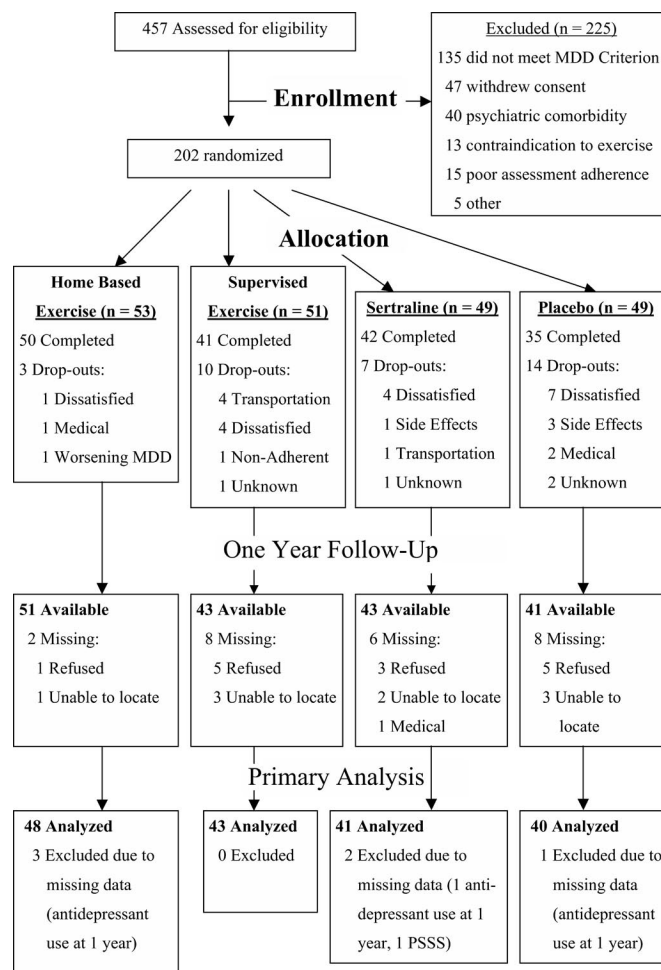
457 Assessed for eligibility

Excluded (n = 225)
135 did not meet MDD Criterion
47 withdrew consent
40 psychiatric comorbidity
13 contraindication to exercise
15 poor assessment adherence
5 other

Enrollment

202 randomized

Allocation

Home Based Exercise (n = 53)
50 Completed
3 Drop-outs:
1 Dissatisfied
1 Medical
1 Worsening MDD

Supervised Exercise (n = 51)
41 Completed
10 Drop-outs:
4 Transportation
4 Dissatisfied
1 Non-Adherent
1 Unknown

Sertraline (n = 49)
42 Completed
7 Drop-outs:
4 Dissatisfied
1 Side Effects
1 Transportation
1 Unknown

Placebo (n = 49)
35 Completed
14 Drop-outs:
7 Dissatisfied
3 Side Effects
2 Medical
2 Unknown

One Year Follow-Up

51 Available
2 Missing:
1 Refused
1 Unable to locate

43 Available
8 Missing:
5 Refused
3 Unable to locate

43 Available
6 Missing:
3 Refused
2 Unable to locate
1 Medical

41 Available
8 Missing:
5 Refused
3 Unable to locate

Primary Analysis

48 Analyzed
3 Excluded due to missing data (antidepressant use at 1 year)

43 Analyzed
0 Excluded

41 Analyzed
2 Excluded due to missing data (1 antidepressant use at 1 year, 1 PSSS)

40 Analyzed
1 Excluded due to missing data (antidepressant use at 1 year)